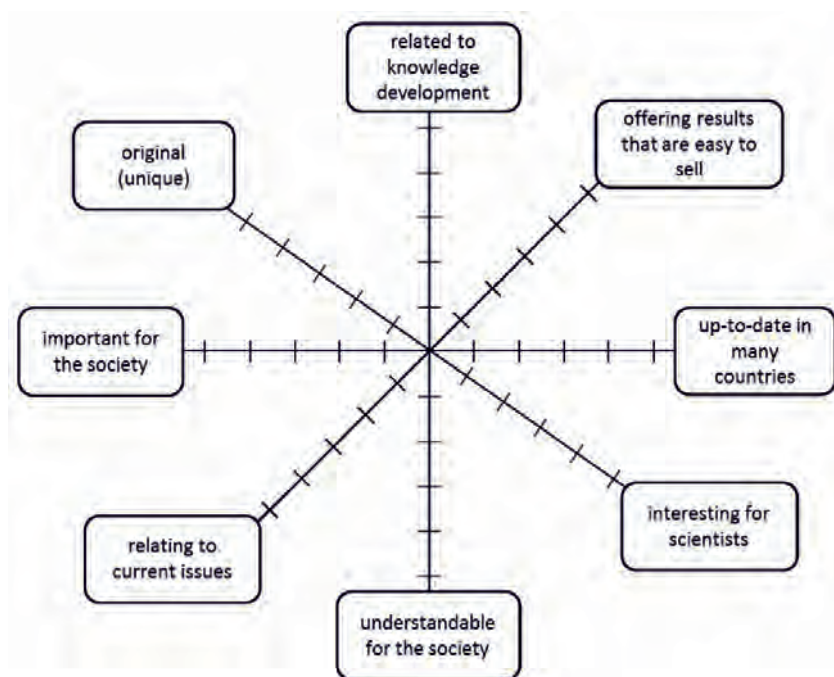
related to knowledge development

original (unique)

offering results that are easy to sell

important for the society

up-to-date in many countries

interesting for scientists

relating to current issues

understandable for the society